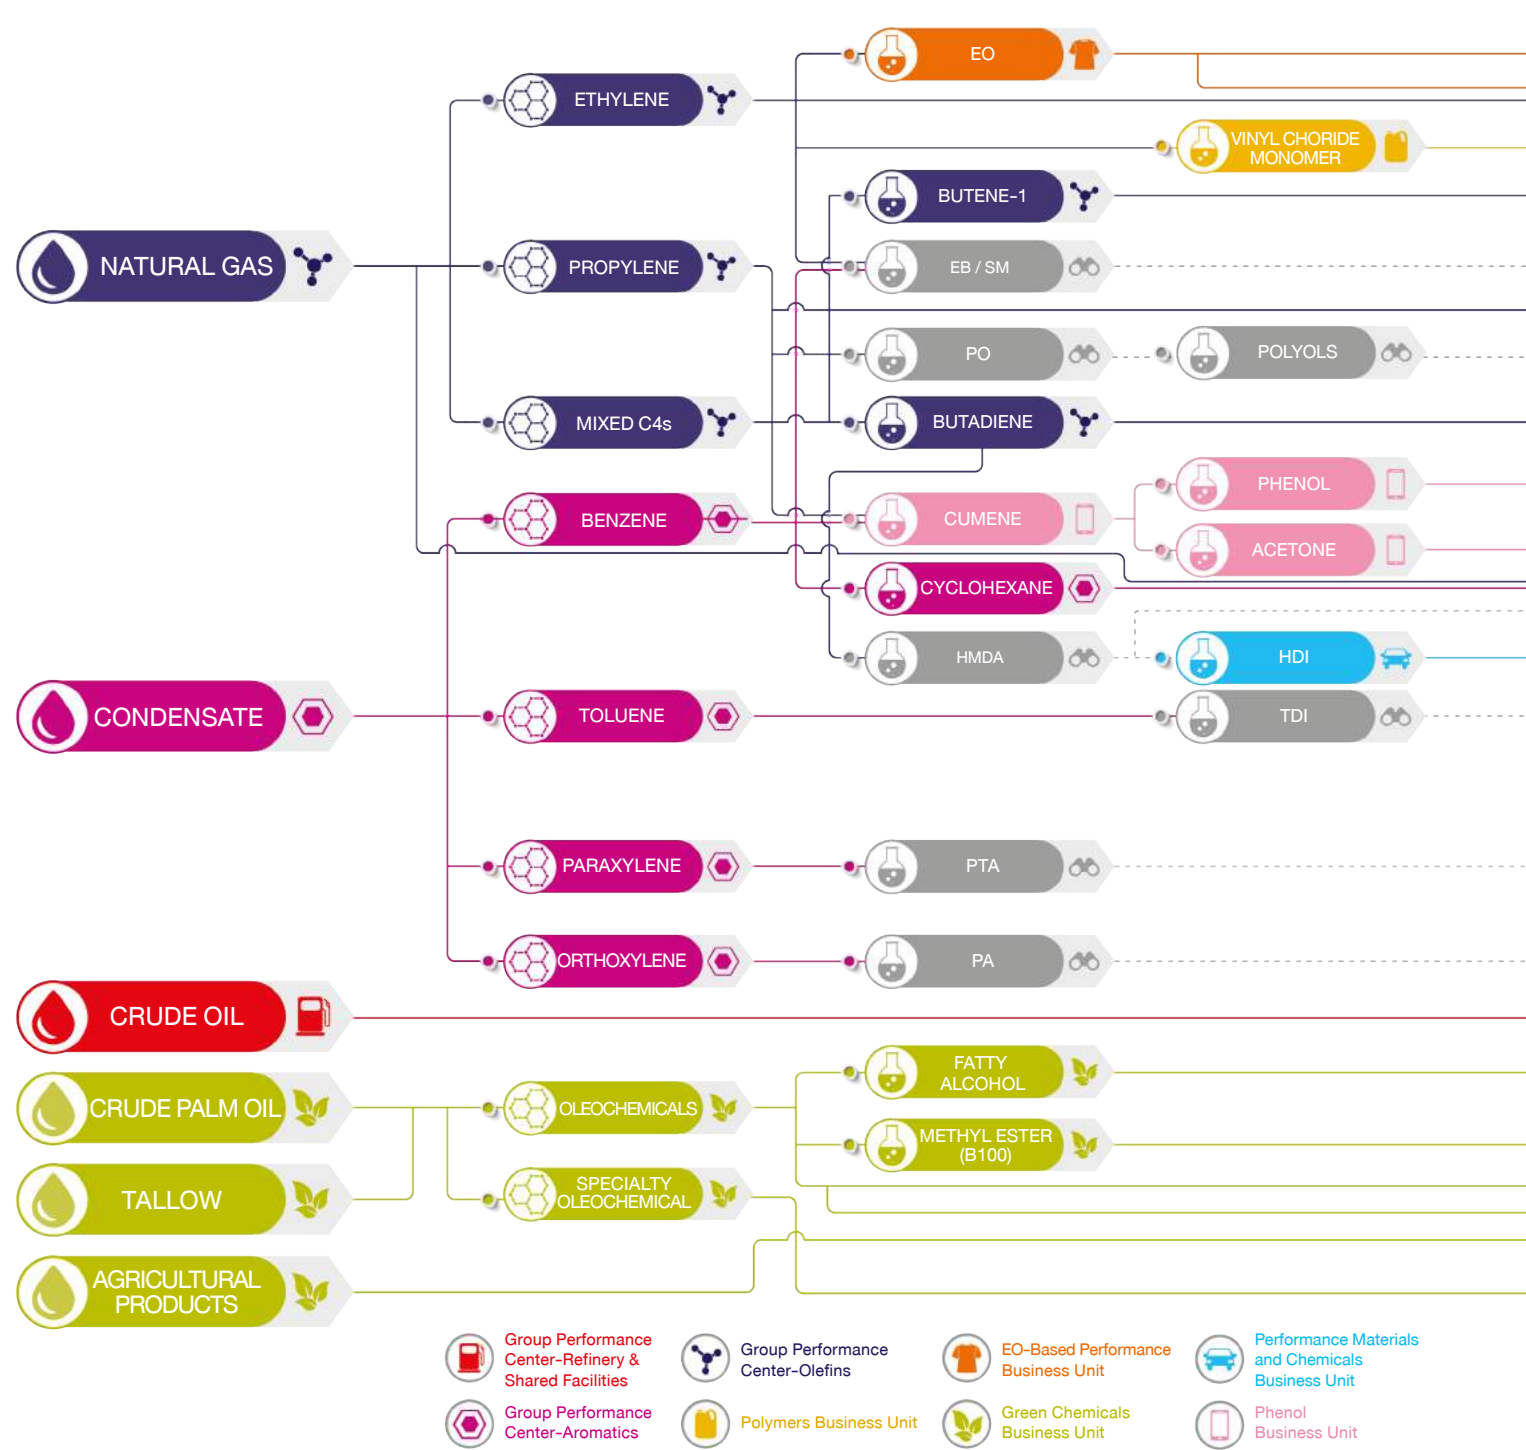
EO
ETHYLENE
VINYL CHORIDE MONOMER
BUTENE-1
NATURAL GAS
PROPYLENE
EB / SM
PO
POLYOLS
MIXED C4s
BUTADIENE
PHENOL
BENZENE
CUMENE
ACETONE
CYCLOHEXANE
HMDA
HDI
CONDENSATE
TOLUENE
TDI
PARAXYLENE
PTA
ORTHOXYLENE
PA
CRUDE OIL
FATTY ALCOHOL
CRUDE PALM OIL
OLEOCHEMICALS
METHYL ESTER (B100)
TALLOW
SPECIALTY OLEOCHEMICAL
AGRICULTURAL PRODUCTS

Group Performance Center-Refinery & Shared Facilities
Group Performance Center-Olefins
EO-Based Performance Business Unit
Performance Materials and Chemicals Business Unit
Group Performance Center-Aromatics
Polymers Business Unit
Green Chemicals Business Unit
Phenol Business Unit